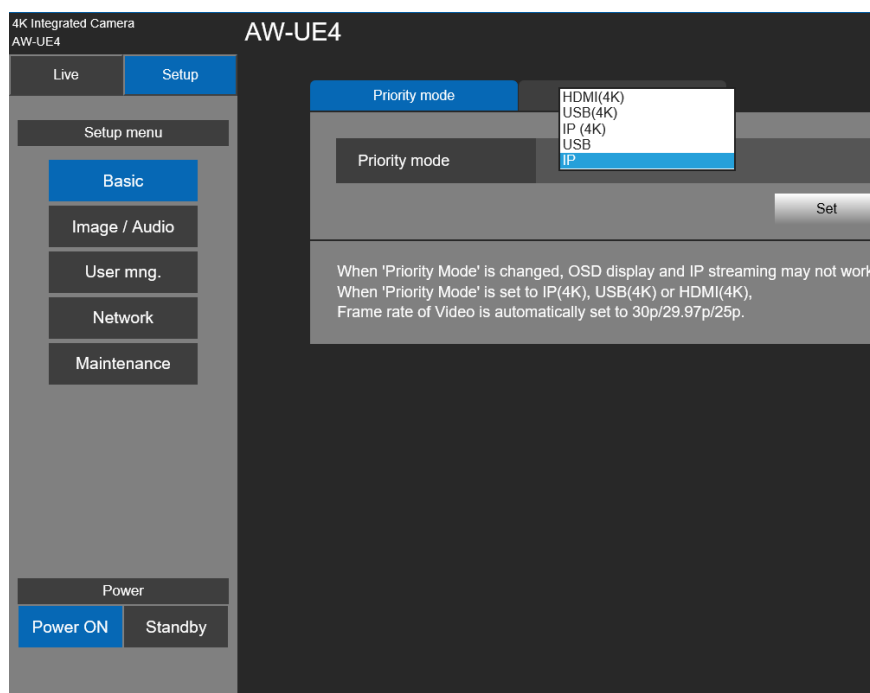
4K Integrated Camera
AW-UE4

AW-UE4

Live
Setup

Setup menu

Basic

Image / Audio

User mng.

Network

Maintenance

Priority mode

HDMI(4K)
USB(4K)
IP (4K)
USB
IP

Priority mode

Set

When 'Priority Mode' is changed, OSD display and IP streaming may not work
When 'Priority Mode' is set to IP(4K), USB(4K) or HDMI(4K),
Frame rate of Video is automatically set to 30p/29.97p/25p.

Power

Power ON
Standby